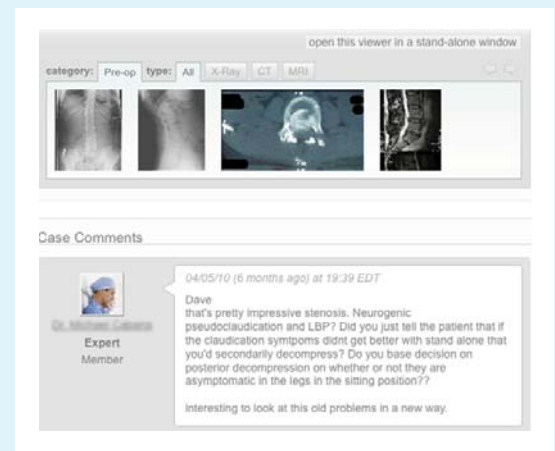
open this viewer in a stand-alone window

category: Pre-op type: All X-Ray CT MRI

Case Comments

Dr. Michael Cabana
Expert
Member

04/05/10 (6 months ago) at 19:39 EDT

Dave
that's pretty impressive stenosis. Neurogenic pseudoclaudication and LBP? Did you just tell the patient that if the claudication symptoms didnt get better with stand alone that you'd secondarily decompress? Do you base decision on posterior decompression on whether or not they are asymptomatic in the legs in the sitting position??

Interesting to look at this old problems in a new way.